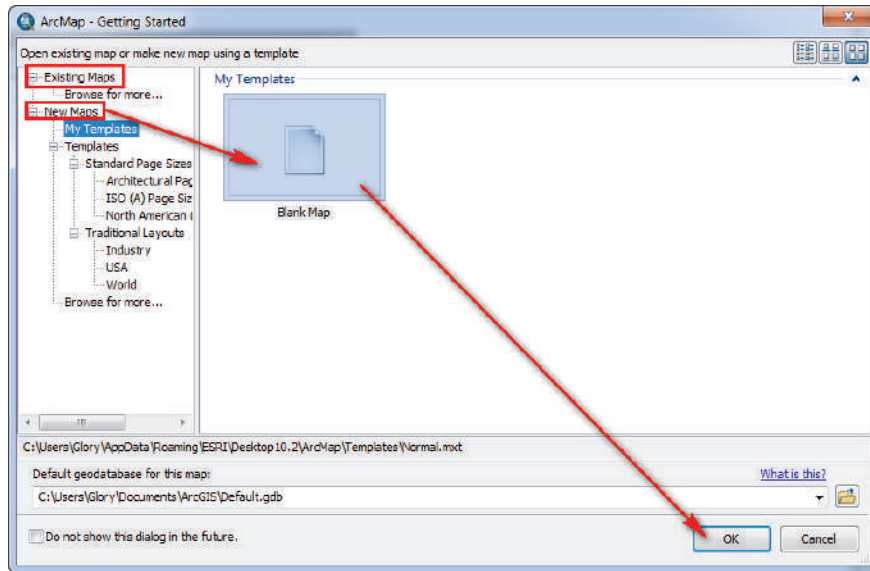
ArcMap - Getting Started

Open existing map or make new map using a template

Existing Maps
Browse for more...
New Maps
My Templates
Templates
Standard Page Sizes
Architectural Pag
ISO (A) Page Siz
North American (
Traditional Layouts
Industry
USA
World
Browse for more...

My Templates

Blank Map

C:\Users\Glory\AppData\Roaming\ESRI\Desktop 10.2\ArcMap\Templates\Normal.mxt

Default geodatabase for this map:

What is this?

C:\Users\Glory\Documents\ArcGIS\Default.gdb

Do not show this dialog in the future.

OK

Cancel